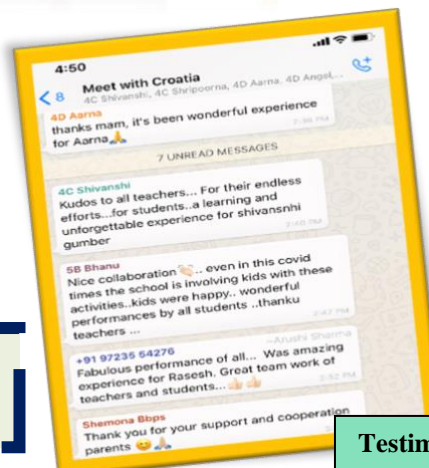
4:50
< 8 Meet with Croatia
4C Shivanshi, 4C Shripoorna, 4D Aarna, 4D Angel,...

4D Aarna
thanks mam, it's been wonderful experience for Aarna🙏
7:36 PM

7 UNREAD MESSAGES

4C Shivanshi
Kudos to all teachers... For their endless efforts...for students..a learning and unforgettable experience for shivansnhi gumber
7:46 PM

5B Bhanu
Nice collaboration👏... even in this covid times the school is involving kids with these activities..kids were happy.. wonderful performances by all students ..thanku teachers ...
7:47 PM

+91 97235 54276 ~Arushi Sharma
Fabulous performance of all... Was amazing experience for Rasesh. Great team work of teachers and students...👍👍
7:52 PM

Shemona Bbps
Thank you for your support and cooperation parents 😊🙏

Testim